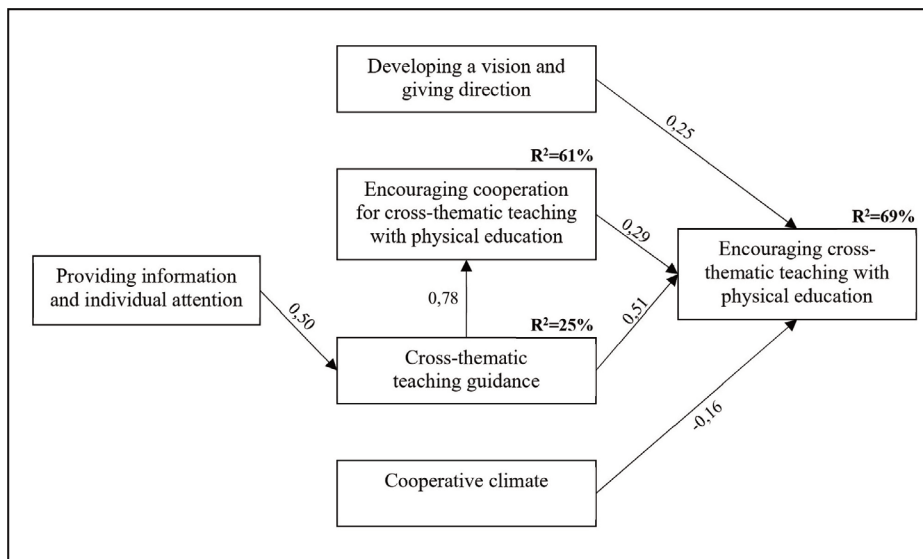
Developing a vision and giving direction

0,25

$R^2$=61%

Encouraging cooperation for cross-thematic teaching with physical education

0,29

$R^2$=69%

Encouraging cross-thematic teaching with physical education

Providing information and individual attention

0,50

0,78

$R^2$=25%

0,51

Cross-thematic teaching guidance

-0,16

Cooperative climate